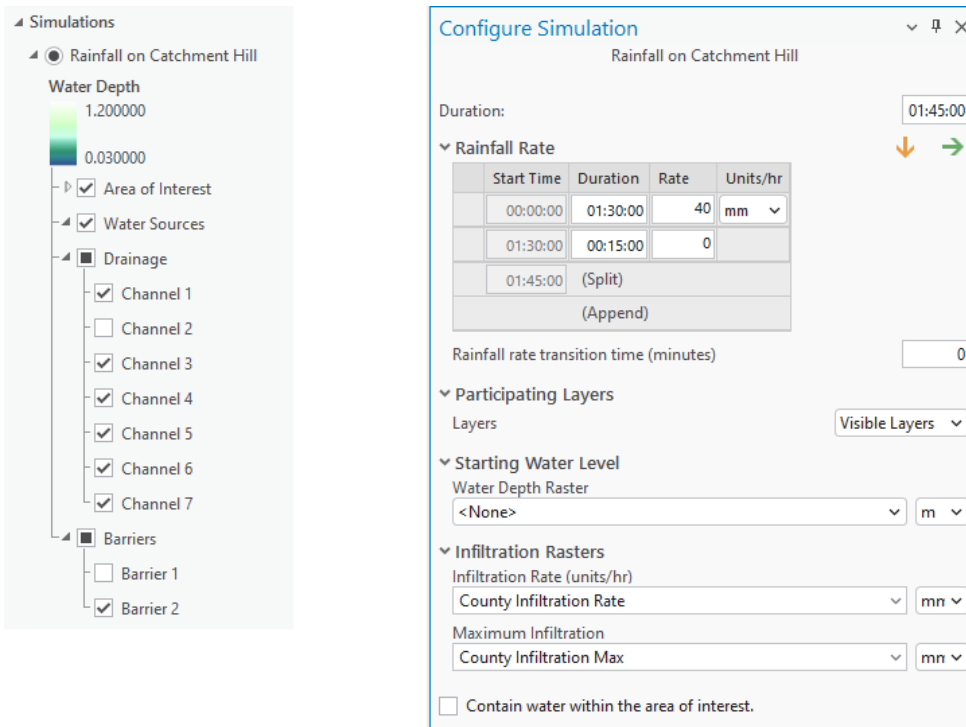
Simulations
Rainfall on Catchment Hill
Water Depth
1.200000
0.030000
Area of Interest
Water Sources
Drainage
Channel 1
Channel 2
Channel 3
Channel 4
Channel 5
Channel 6
Channel 7
Barriers
Barrier 1
Barrier 2

Configure Simulation
Rainfall on Catchment Hill

Duration: 01:45:00

Rainfall Rate

| | Start Time | Duration | Rate | Units/hr |
|---|---|---|---|---|
| | 00:00:00 | 01:30:00 | 40 | mm |
| | 01:30:00 | 00:15:00 | 0 | |
| | 01:45:00 | (Split) | | |
| | | (Append) | | |

Rainfall rate transition time (minutes) 0

Participating Layers
Layers Visible Layers

Starting Water Level
Water Depth Raster
<None> m

Infiltration Rasters
Infiltration Rate (units/hr)
County Infiltration Rate mn
Maximum Infiltration
County Infiltration Max mn

Contain water within the area of interest.